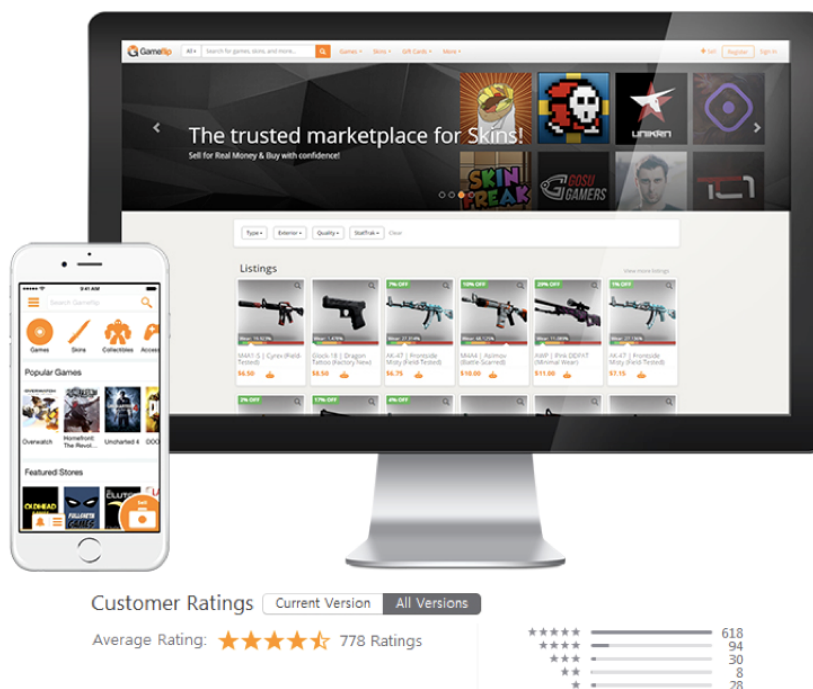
GameFlip All Search for games, skins, and more... Games Skins Gift Cards More Sell Register Sign In

The trusted marketplace for Skins!

Sell for Real Money & Buy with confidence!

SKIN FREAK

GOSU GAMERS

LINKEN

Type Exterior Quality StatTrak Clear

Listings

view more listings

7% OFF 10% OFF 20% OFF 11% OFF

M4A1-S | Cyrex (Field-Tested) $6.50

Glock-18 | Dragon Tattoo (Factory New) $8.50

AK-47 | Frontside Misty (Field-Tested) $6.75

M4A4 | Asiimov (Battle-Scarred) $10.00

AWP | Pink DDPAT (Minimal Wear) $11.00

AK-47 | Frontside Misty (Field-Tested) $7.15

3% OFF 17% OFF 4% OFF

9:41 AM

Search Gameflip

Games Skins Collectibles Access

Popular Games

Overwatch Homefront: The Revol... Uncharted 4 DOO

Featured Stores

Sell

Customer Ratings Current Version All Versions

Average Rating: 778 Ratings

618
94
30
8
28